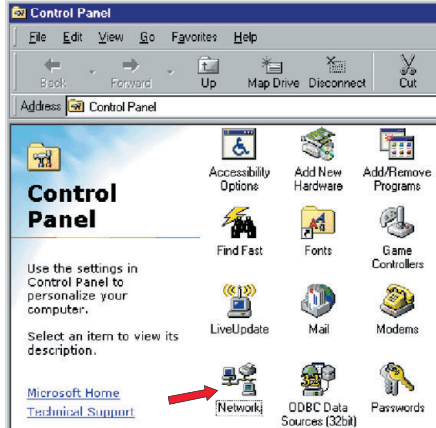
Control Panel

File Edit View Go Favorites Help

Back Forward Up Map Drive Disconnect Cut

Address Control Panel

Control Panel

Use the settings in Control Panel to personalize your computer.

Select an item to view its description.

Microsoft Home
Technical Support

Accessibility Options
Add New Hardware
Add/Remove Programs
Find Fast
Fonts
Game Controllers
LiveUpdate
Mail
Modems
Network
ODBC Data Sources (32bit)
Passwords